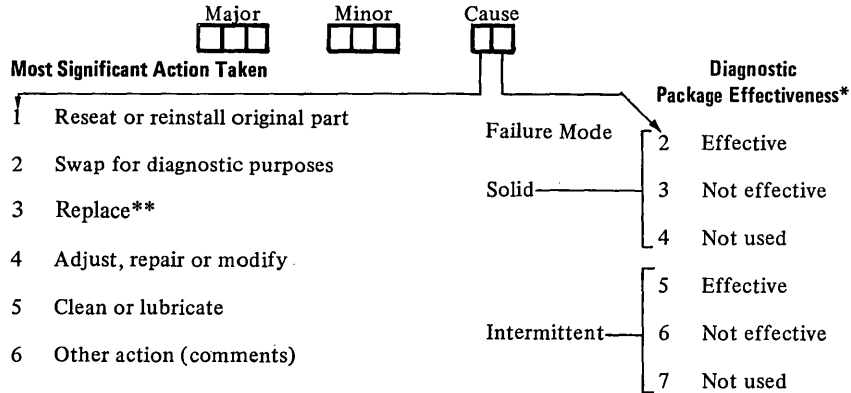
Major Minor Cause

Most Significant Action Taken

1 Reseat or reinstall original part

2 Swap for diagnostic purposes

3 Replace**

4 Adjust, repair or modify

5 Clean or lubricate

6 Other action (comments)

Diagnostic Package Effectiveness*

Failure Mode

Solid

2 Effective

3 Not effective

4 Not used

Intermittent

5 Effective

6 Not effective

7 Not used